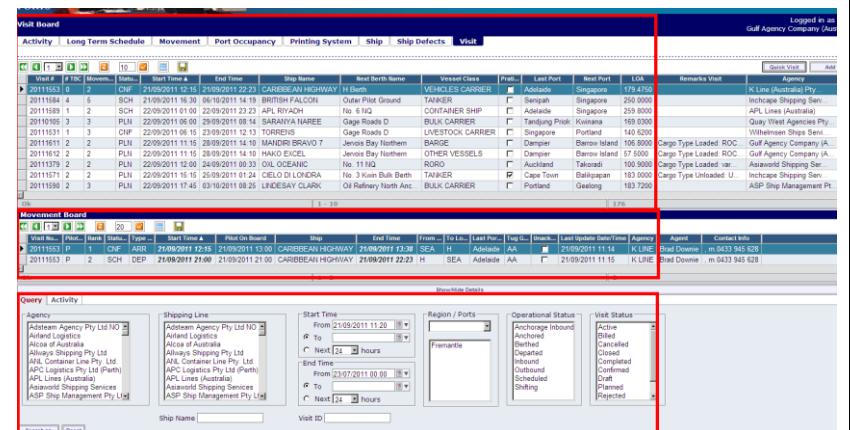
Visit Board

Logged in as
Gulf Agency Company (Aus

Activity | Long Term Schedule | Movement | Port Occupancy | Printing System | Ship | Ship Defects | Visit

1 10

Quick Visit | Add

| Visit # | # TBC | Movem... | Statu... | Start Time | End Time | Ship Name | Next Berth Name | Vessel Class | Prati... | Last Port | Next Port | LOA | Remarks Visit | Agency |
|---|---|---|---|---|---|---|---|---|---|---|---|---|---|---|
| 20111553 | 0 | 2 | CNF | 21/09/2011 12:15 | 21/09/2011 22:23 | CARIBBEAN HIGHWAY | H Berth | VEHICLES CARRIER | | Adelaide | Singapore | 179.4750 | | K Line (Australia) Pty... |
| 20111684 | 4 | 5 | SCH | 21/09/2011 16:30 | 06/10/2011 14:19 | BRITISH FALCON | Outer Pilot Ground | TANKER | | Senipah | Singapore | 250.0000 | | Inchcape Shipping Ser... |
| 20111589 | 1 | 2 | SCH | 22/09/2011 01:00 | 22/09/2011 23:23 | APL RIYADH | No. 6 NQ | CONTAINER SHIP | | Adelaide | Singapore | 259.8000 | | APL Lines (Australia) |
| 20110105 | 3 | 3 | PLN | 22/09/2011 05:00 | 29/09/2011 08:14 | SARANYA NAREE | Gage Roads D | BULK CARRIER | | Tandjung Priok | Kwinana | 169.0300 | | Quay West Agencies Pty... |
| 20111531 | 1 | 3 | CNF | 22/09/2011 06:15 | 23/09/2011 12:13 | TORRENS | Gage Roads D | LIVESTOCK CARRIER | | Singapore | Portland | 140.6200 | | Wilhelmsen Ships Servi... |
| 20111611 | 2 | 2 | PLN | 22/09/2011 11:15 | 28/09/2011 14:10 | MANDIRI BRAVO 7 | Jervois Bay Northern | BARGE | | Dampier | Barrow Island | 106.8000 | Cargo Type Loaded: ROC... | Gulf Agency Company (A... |
| 20111612 | 2 | 2 | PLN | 22/09/2011 11:15 | 28/09/2011 14:10 | HAKO EXCEL | Jervois Bay Northern | OTHER VESSELS | | Dampier | Barrow Island | 57.5000 | Cargo Type Loaded: ROC... | Gulf Agency Company (A... |
| 20111379 | 2 | 2 | PLN | 22/09/2011 12:00 | 24/09/2011 00:33 | OXL OCEANIC | No. 11 NQ | RORO | | Auckland | Takoradi | 100.9000 | Cargo Type Loaded: var... | Asiaworld Shipping Ser... |
| 20111571 | 2 | 2 | PLN | 22/09/2011 15:15 | 25/09/2011 01:24 | CIELO DI LONDRA | No. 3 Kwin Bulk Berth | TANKER | ☑ | Cape Town | Balikpapan | 183.0000 | Cargo Type Unloaded: U... | Inchcape Shipping Ser... |
| 20111590 | 2 | 3 | PLN | 22/09/2011 17:45 | 03/10/2011 08:26 | LINDESAY CLARK | Oil Refinery North Anc... | BULK CARRIER | | Portland | Geelong | 183.7200 | | ASP Ship Management Pt... |

Ok 1 - 10 176

Movement Board

1 20

| Visit Nu... | Pilot... | Rank | Statu... | Type ... | Start Time | Pilot On Board | Ship | End Time | From ... | To Lo... | Last Por... | Tug G... | Unack... | Last Update Date/Time | Agency | Agent | Contact Info |
|---|---|---|---|---|---|---|---|---|---|---|---|---|---|---|---|---|---|
| 20111553 | P | 1 | CNF | ARR | 21/09/2011 12:15 | 21/09/2011 13:00 | CARIBBEAN HIGHWAY | 21/09/2011 13:38 | SEA | H | Adelaide | AA | | 21/09/2011 11:14 | K LINE | Brad Downie | m 0433 945 628 |
| 20111553 | P | 2 | SCH | DEP | 21/09/2011 21:00 | 21/09/2011 21:00 | CARIBBEAN HIGHWAY | 21/09/2011 22:23 | H | SEA | Adelaide | AA | | 21/09/2011 11:14 | K LINE | Brad Downie | m 0433 945 628 |

Show/Hide Details

Query | Activity

Agency
Adsteam Agency Pty Ltd NO
Airland Logistics
Alcoa of Australia
Allways Shipping Pty Ltd
ANL Container Line Pty. Ltd.
APC Logistics Pty Ltd (Perth)
APL Lines (Australia)
Asiaworld Shipping Services
ASP Ship Management Pty L

Shipping Line
Adsteam Agency Pty Ltd NO
Airland Logistics
Alcoa of Australia
Allways Shipping Pty Ltd
ANL Container Line Pty. Ltd.
APC Logistics Pty Ltd (Perth)
APL Lines (Australia)
Asiaworld Shipping Services
ASP Ship Management Pty L

Start Time
From 21/09/2011 11:20
To
Next 24 hours

End Time
From 23/07/2011 00:00
To
Next 24 hours

Region / Ports
Fremantle

Operational Status
Anchorage Inbound
Anchored
Berthed
Departed
Inbound
Outbound
Scheduled
Shifting

Visit Status
Active
Billed
Cancelled
Closed
Completed
Confirmed
Draft
Planned
Rejected

Ship Name
Visit ID